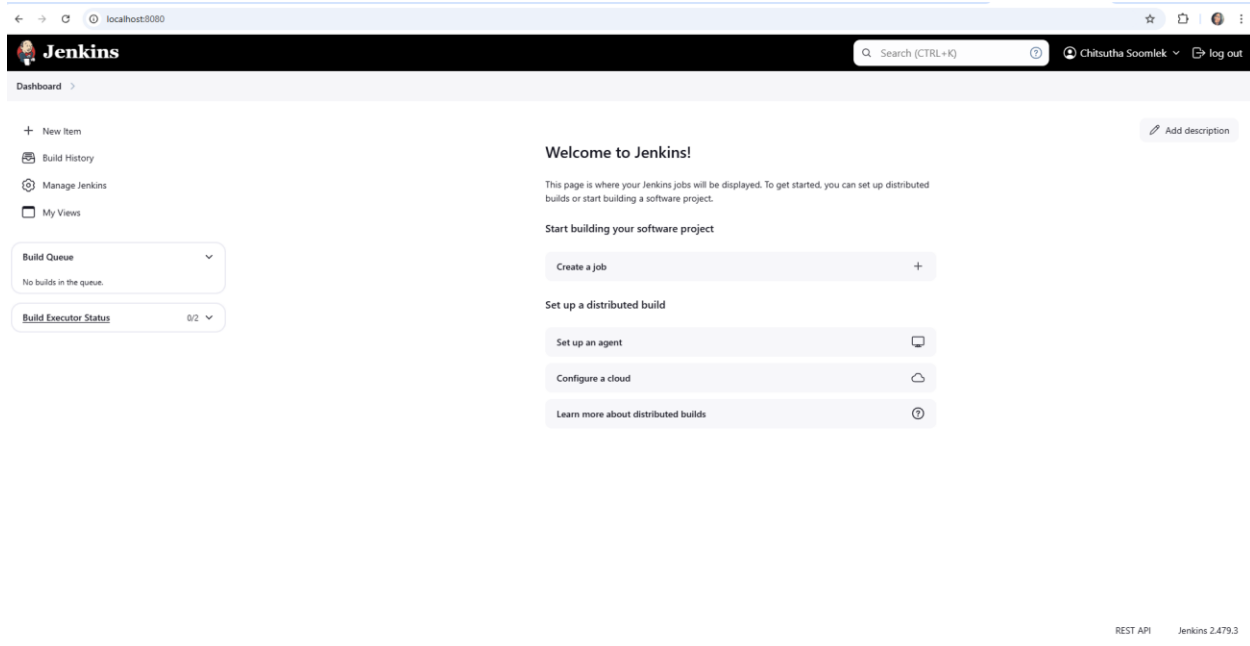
localhost:8080

Jenkins

Search (CTRL+K)

Chitsutha Soomlek

log out

Dashboard

+ New Item

Build History

Manage Jenkins

My Views

Build Queue

No builds in the queue.

Build Executor Status 0/2

Add description

Welcome to Jenkins!

This page is where your Jenkins jobs will be displayed. To get started, you can set up distributed builds or start building a software project.

Start building your software project

Create a job

Set up a distributed build

Set up an agent

Configure a cloud

Learn more about distributed builds

REST API Jenkins 2.479.3